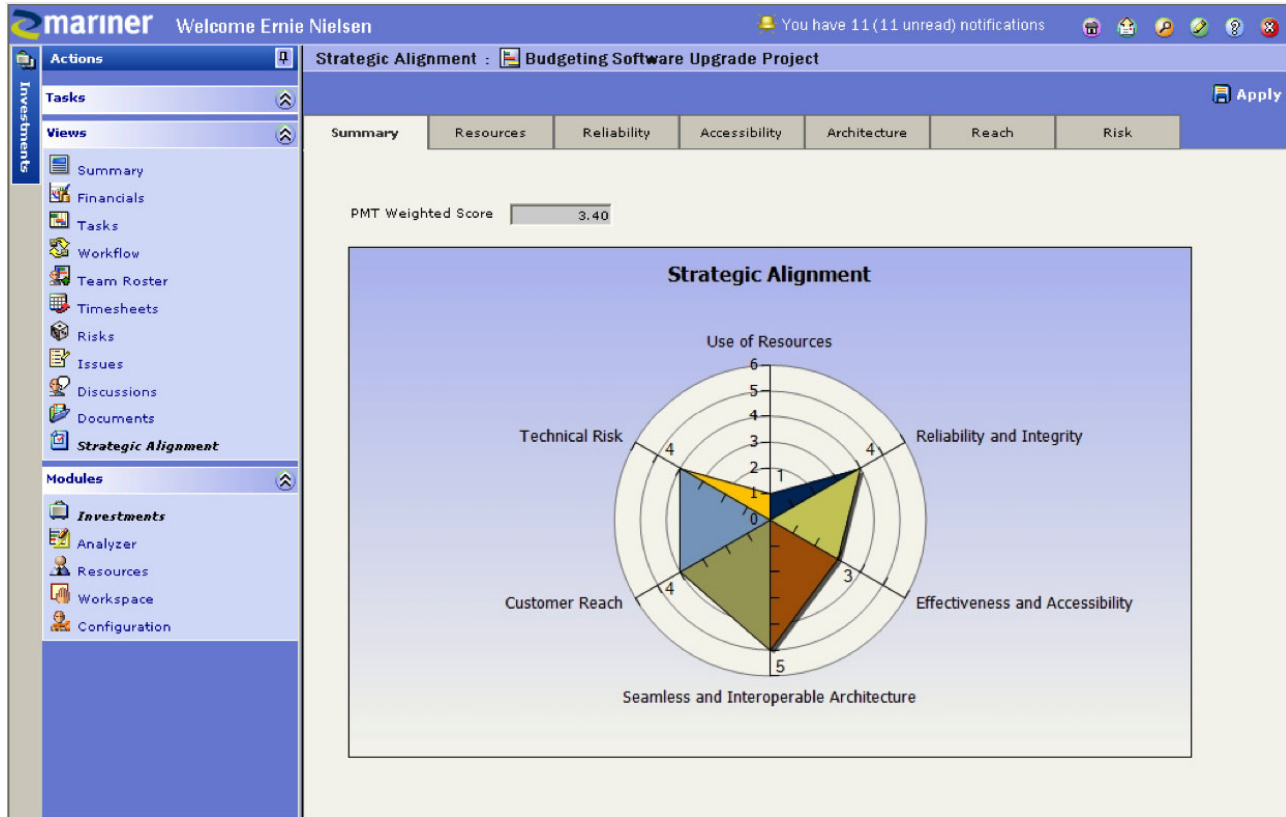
mariner Welcome Ernie Nielsen

You have 11 (11 unread) notifications

Investments

Actions

Tasks

Views

Summary
Financials
Tasks
Workflow
Team Roster
Timesheets
Risks
Issues
Discussions
Documents
Strategic Alignment

Modules

Investments
Analyzer
Resources
Workspace
Configuration

Strategic Alignment : Budgeting Software Upgrade Project

Apply

| Summary | Resources | Reliability | Accessibility | Architecture | Reach | Risk |
|---|---|---|---|---|---|---|

PMT Weighted Score 3.40

Strategic Alignment

Use of Resources
6
5
4
3
2
1
0
1
Reliability and Integrity
4
Effectiveness and Accessibility
3
Seamless and Interoperable Architecture
5
Customer Reach
4
Technical Risk
4